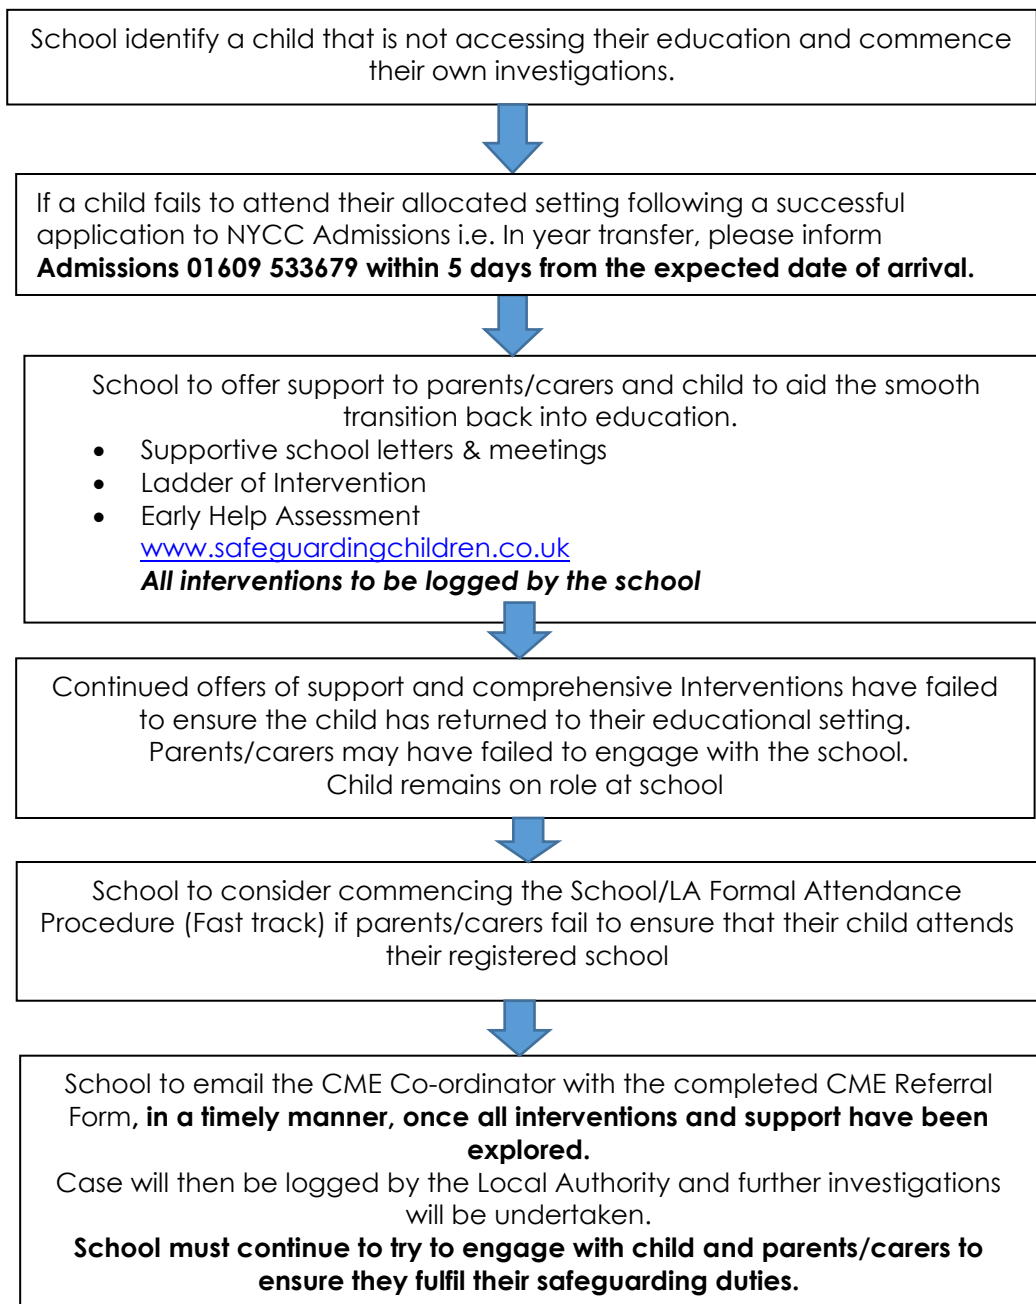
School identify a child that is not accessing their education and commence their own investigations.

If a child fails to attend their allocated setting following a successful application to NYCC Admissions i.e. In year transfer, please inform **Admissions 01609 533679 within 5 days from the expected date of arrival.**

School to offer support to parents/carers and child to aid the smooth transition back into education.

- Supportive school letters & meetings
- Ladder of Intervention
- Early Help Assessment www.safeguardingchildren.co.uk

***All interventions to be logged by the school***

Continued offers of support and comprehensive Interventions have failed to ensure the child has returned to their educational setting.
Parents/carers may have failed to engage with the school.
Child remains on role at school

School to consider commencing the School/LA Formal Attendance Procedure (Fast track) if parents/carers fail to ensure that their child attends their registered school

School to email the CME Co-ordinator with the completed CME Referral Form**, in a timely manner, once all interventions and support have been explored.**
Case will then be logged by the Local Authority and further investigations will be undertaken.
**School must continue to try to engage with child and parents/carers to ensure they fulfil their safeguarding duties.**